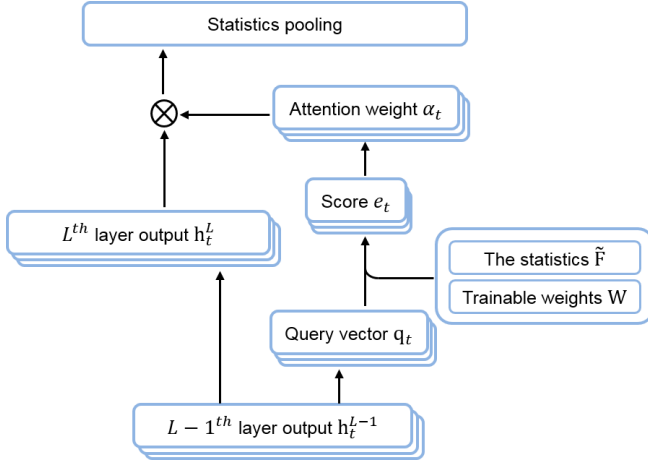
Statistics pooling

$\otimes$

Attention weight $\alpha_t$

Score $e_t$

$L^{th}$ layer output $\mathrm{h}_t^L$

The statistics $\tilde{\mathrm{F}}$

Trainable weights $\mathrm{W}$

Query vector $\mathrm{q}_t$

$L-1^{th}$ layer output $\mathrm{h}_t^{L-1}$